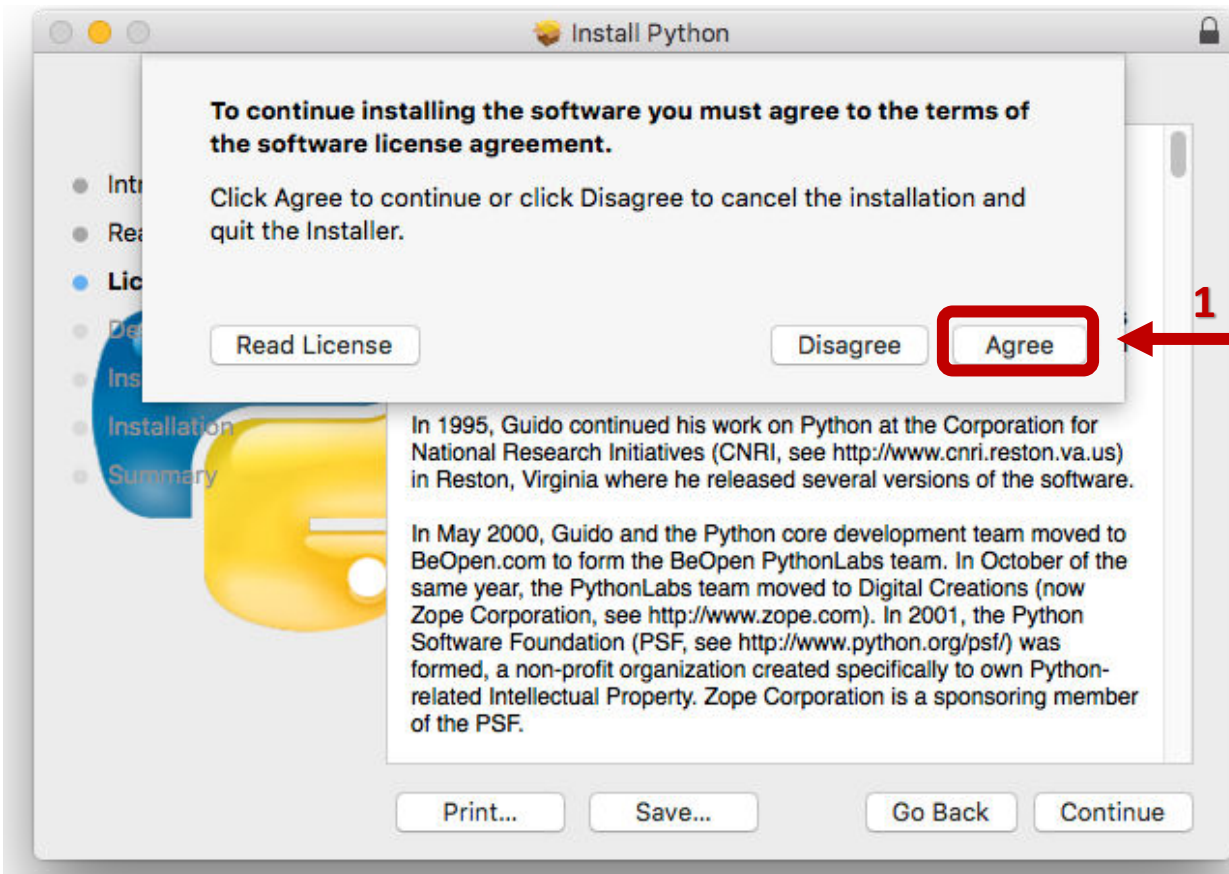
Install Python

To continue installing the software you must agree to the terms of the software license agreement.

Click Agree to continue or click Disagree to cancel the installation and quit the Installer.

Read License

Disagree

Agree

1

Intr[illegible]
Rea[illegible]
Lic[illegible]
De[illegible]
Ins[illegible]
Installation
Summary

In 1995, Guido continued his work on Python at the Corporation for National Research Initiatives (CNRI, see http://www.cnri.reston.va.us) in Reston, Virginia where he released several versions of the software.

In May 2000, Guido and the Python core development team moved to BeOpen.com to form the BeOpen PythonLabs team. In October of the same year, the PythonLabs team moved to Digital Creations (now Zope Corporation, see http://www.zope.com). In 2001, the Python Software Foundation (PSF, see http://www.python.org/psf/) was formed, a non-profit organization created specifically to own Python-related Intellectual Property. Zope Corporation is a sponsoring member of the PSF.

Print...

Save...

Go Back

Continue